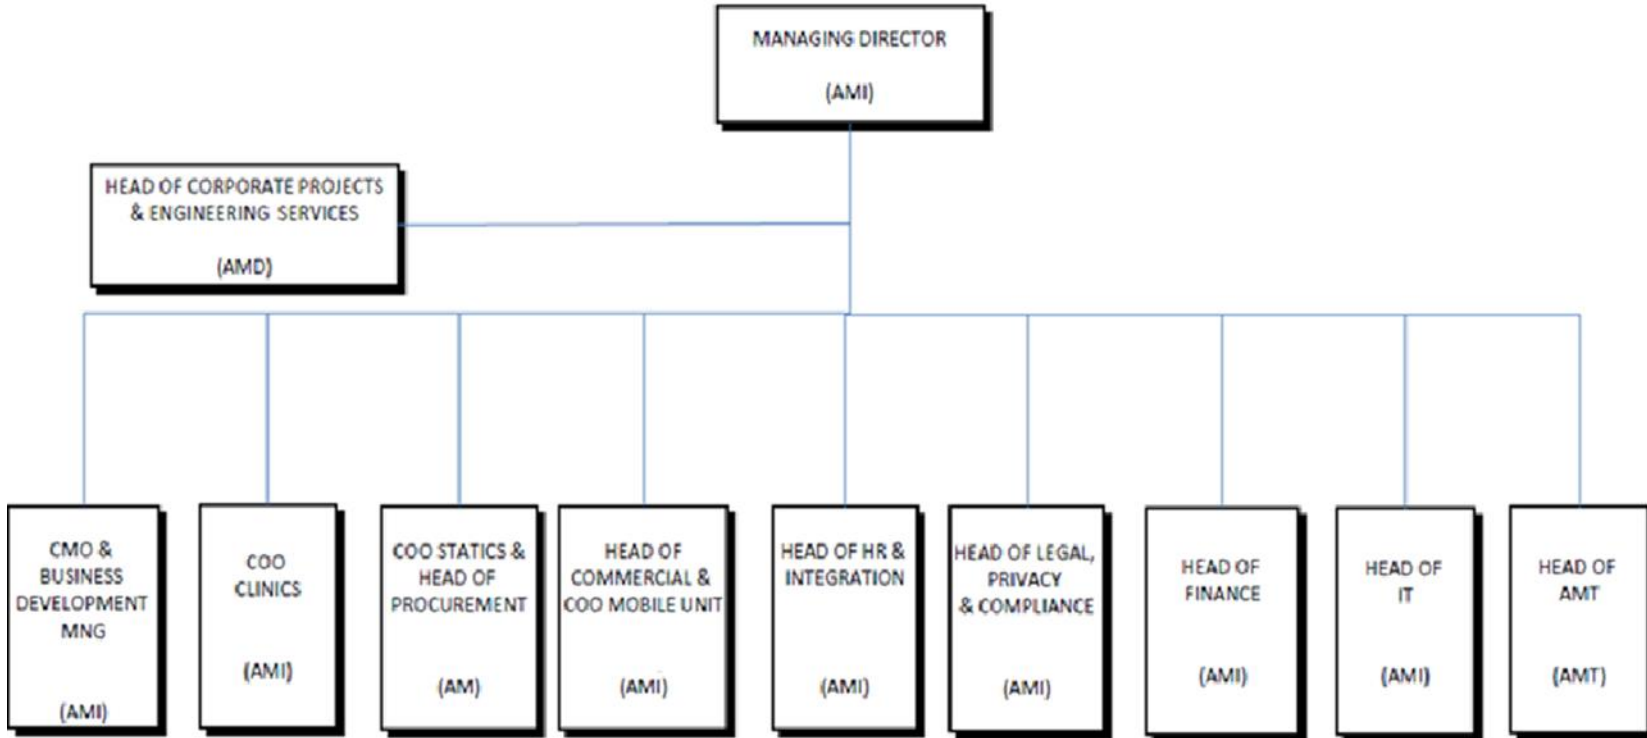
MANAGING DIRECTOR

(AMI)

HEAD OF CORPORATE PROJECTS & ENGINEERING SERVICES

(AMD)

CMO & BUSINESS DEVELOPMENT MNG

(AMI)

COO CLINICS

(AMI)

COO STATICS & HEAD OF PROCUREMENT

(AM)

HEAD OF COMMERCIAL & COO MOBILE UNIT

(AMI)

HEAD OF HR & INTEGRATION

(AMI)

HEAD OF LEGAL, PRIVACY & COMPLIANCE

(AMI)

HEAD OF FINANCE

(AMI)

HEAD OF IT

(AMI)

HEAD OF AMT

(AMT)